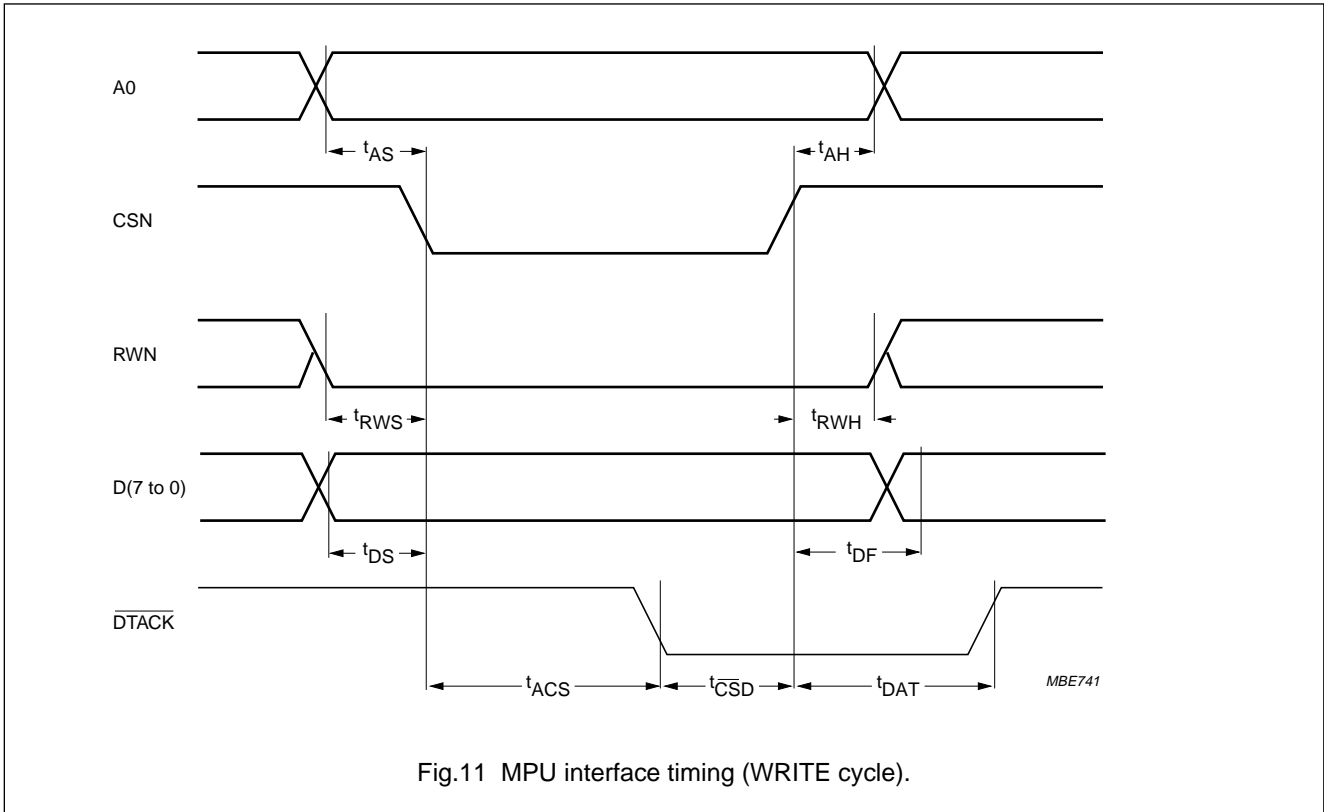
A0

$t_{AS}$

$t_{AH}$

CSN

RWN

$t_{RWS}$

$t_{RWH}$

D(7 to 0)

$t_{DS}$

$t_{DF}$

$\overline{DTACK}$

$t_{ACS}$

$t_{\overline{CS}D}$

$t_{DAT}$

MBE741

Fig.11 MPU interface timing (WRITE cycle).